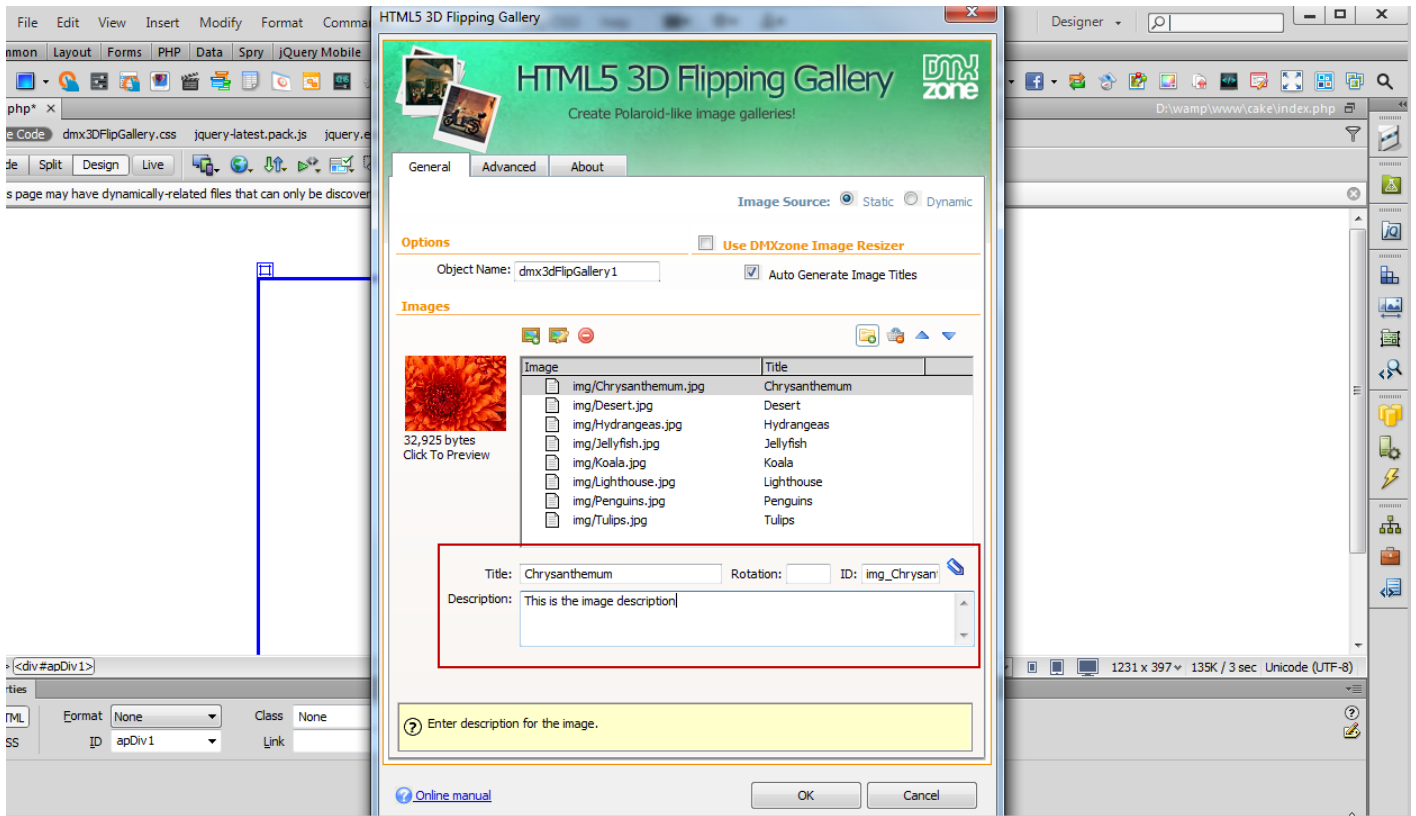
File Edit View Insert Modify Format Comma

HTML5 3D Flipping Gallery

Designer

nmon Layout Forms PHP Data Spry jQuery Mobile

php*

e Code dmx3DFlipGallery.css jquery-latest.pack.js jquery.e

D:\wamp\www\cake\index.php

de Split Design Live

s page may have dynamically-related files that can only be discover

HTML5 3D Flipping Gallery
Create Polaroid-like image galleries!

DMX zone

General Advanced About

Image Source: Static Dynamic

Options

Use DMXzone Image Resizer

Object Name: dmx3dFlipGallery1

Auto Generate Image Titles

Images

32,925 bytes
Click To Preview

| Image | Title |
|---|---|
| img/Chrysanthemum.jpg | Chrysanthemum |
| img/Desert.jpg | Desert |
| img/Hydrangeas.jpg | Hydrangeas |
| img/Jellyfish.jpg | Jellyfish |
| img/Koala.jpg | Koala |
| img/Lighthouse.jpg | Lighthouse |
| img/Penguins.jpg | Penguins |
| img/Tulips.jpg | Tulips |

Title: Chrysanthemum Rotation: ID: img_Chrysan

Description: This is the image description

Enter description for the image.

Online manual

OK Cancel

<div#apDiv1>

1231 x 397 135K / 3 sec Unicode (UTF-8)

rties

TML Format None Class None

SS ID apDiv1 Link